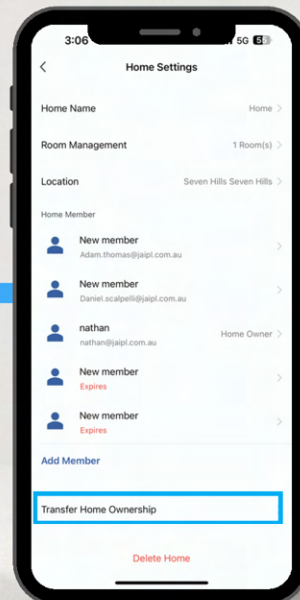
3:06
5G 5

<

Home Settings

Home Name
Home >

Room Management
1 Room(s) >

Location
Seven Hills Seven Hills >

Home Member

New member
Adam.thomas@jaipl.com.au
>

New member
Daniel.scalpelli@jaipl.com.au
>

nathan
nathan@jaipl.com.au
Home Owner >

New member
Expires
>

New member
Expires
>

Add Member

Transfer Home Ownership

Delete Home